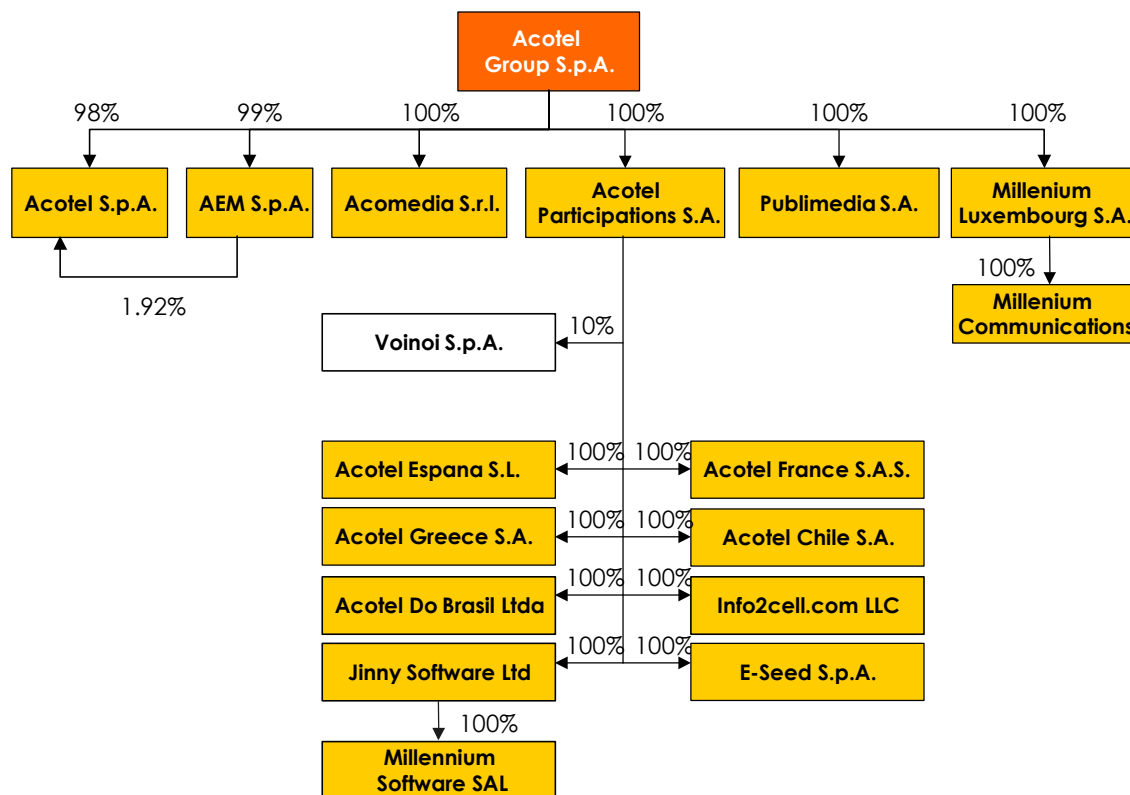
Acotel Group S.p.A.

98%
99%
100%
100%
100%
100%

Acotel S.p.A.
AEM S.p.A.
Acomedia S.r.l.
Acotel Participations S.A.
Publimedia S.A.
Millenium Luxembourg S.A.

1.92%

100%
Millenium Communications

10%
Voinoi S.p.A.

100%
Acotel Espana S.L.
100%
Acotel France S.A.S.

100%
Acotel Greece S.A.
100%
Acotel Chile S.A.

100%
Acotel Do Brasil Ltda
100%
Info2cell.com LLC

100%
Jinny Software Ltd
100%
E-Seed S.p.A.

100%
Millennium Software SAL